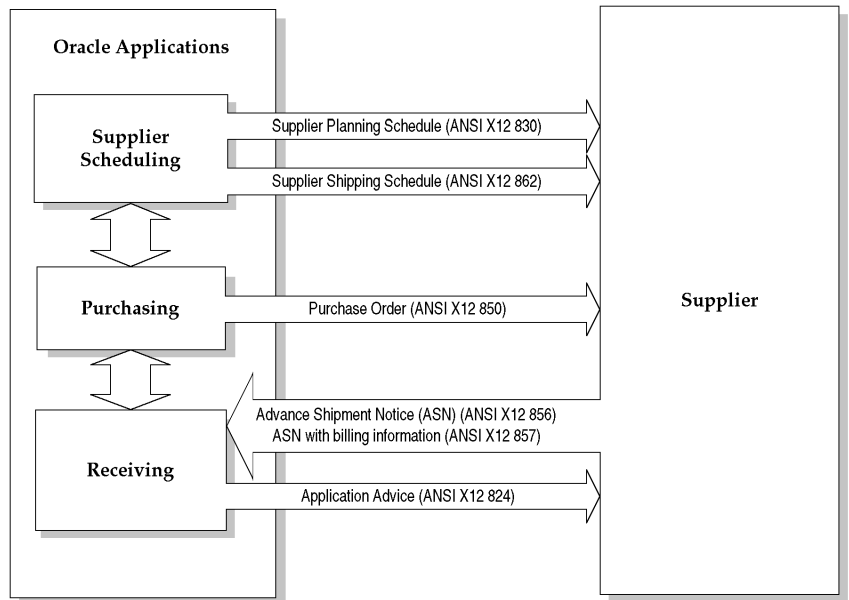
Oracle Applications

Supplier Scheduling

Supplier Planning Schedule (ANSI X12 830)

Supplier Shipping Schedule (ANSI X12 862)

Purchasing

Purchase Order (ANSI X12 850)

Supplier

Advance Shipment Notice (ASN) (ANSI X12 856)
ASN with billing information (ANSI X12 857)

Receiving

Application Advice (ANSI X12 824)